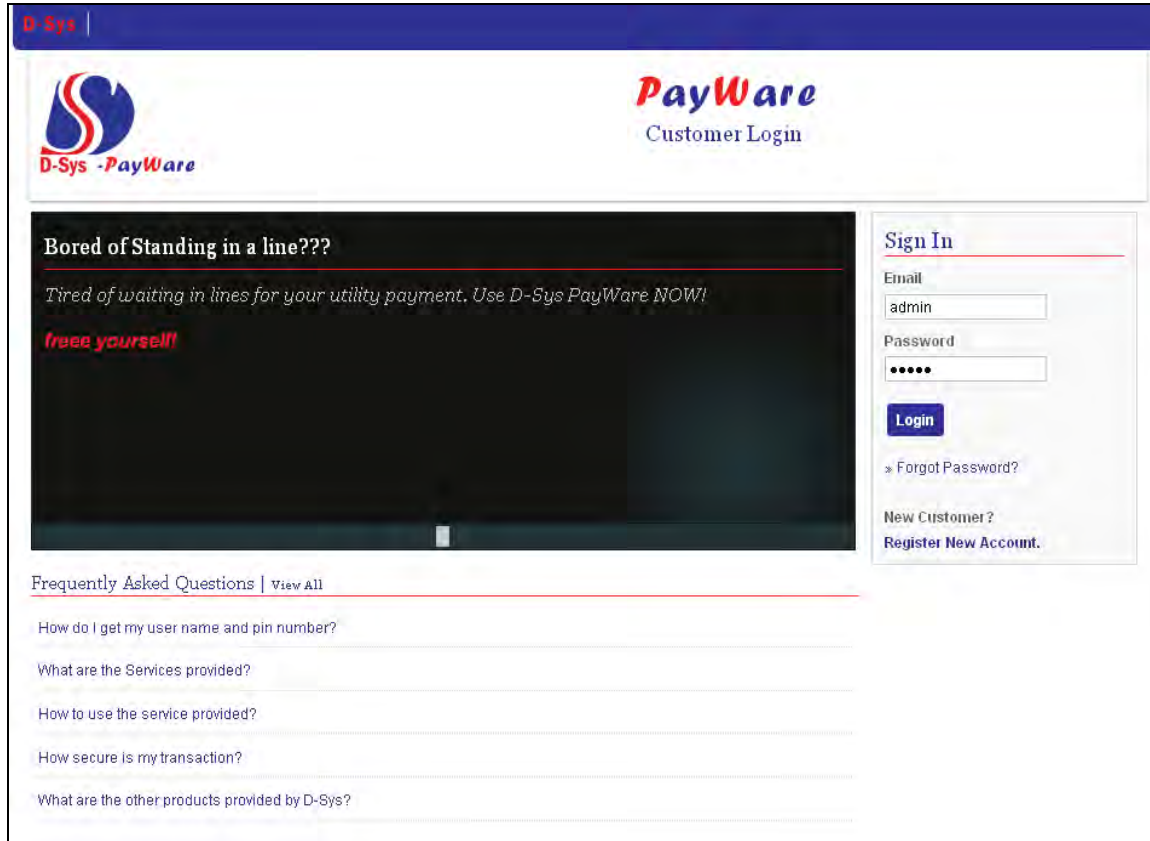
D-Sys |

D-Sys -PayWare

PayWare
Customer Login

Bored of Standing in a line???

Tired of waiting in lines for your utility payment. Use D-Sys PayWare NOW!

freee yourself!

Sign In

Email
admin

Password
•••••

Login

» Forgot Password?

New Customer?
Register New Account.

Frequently Asked Questions | View All

How do I get my user name and pin number?

What are the Services provided?

How to use the service provided?

How secure is my transaction?

What are the other products provided by D-Sys?